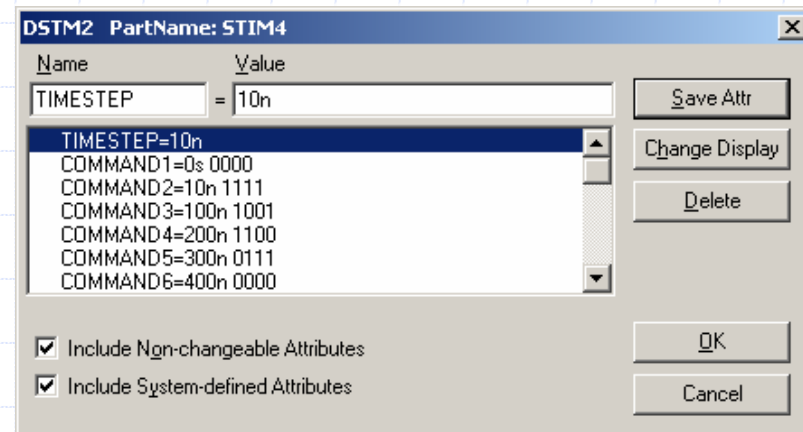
DSTM2 PartName: STIM4

Name
Value

TIMESTEP = 10n

TIMESTEP=10n
COMMAND1=0s 0000
COMMAND2=10n 1111
COMMAND3=100n 1001
COMMAND4=200n 1100
COMMAND5=300n 0111
COMMAND6=400n 0000

Save Attr
Change Display
Delete

Include Non-changeable Attributes
Include System-defined Attributes

OK
Cancel